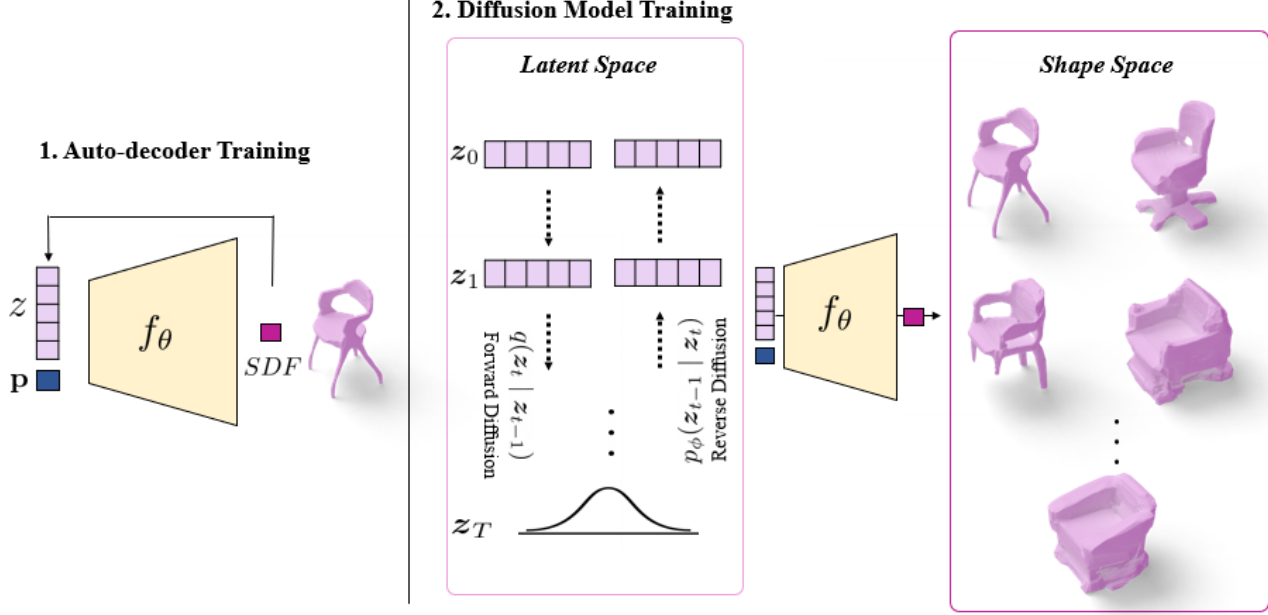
1. Auto-decoder Training

$z$

$\mathbf{p}$

$f_\theta$

$SDF$

2. Diffusion Model Training

Latent Space

$z_0$

$z_1$

$q(z_t \mid z_{t-1})$
Forward Diffusion

$p_\phi(z_{t-1} \mid z_t)$
Reverse Diffusion

$z_T$

$f_\theta$

Shape Space